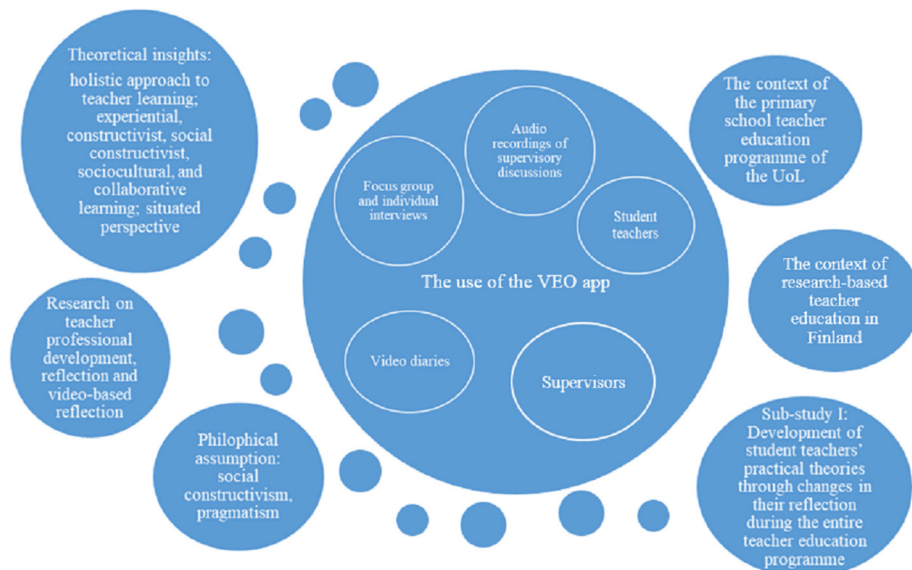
Theoretical insights: holistic approach to teacher learning; experiential, constructivist, social constructivist, sociocultural, and collaborative learning; situated perspective

Research on teacher professional development, reflection and video-based reflection

Philophical assumption: social constructivism, pragmatism

Audio recordings of supervisory discussions

Focus group and individual interviews

Student teachers

The use of the VEO app

Video diaries

Supervisors

The context of the primary school teacher education programme of the UoL

The context of research-based teacher education in Finland

Sub-study I: Development of student teachers' practical theories through changes in their reflection during the entire teacher education programme